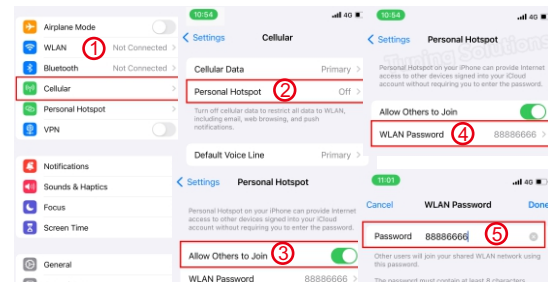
Airplane Mode

WLAN ① Not Connected

Bluetooth Not Connected

Cellular

Personal Hotspot

VPN

Notifications

Sounds & Haptics

Focus

Screen Time

General

10:54 4G

Settings Cellular

Cellular Data Primary

Personal Hotspot ② Off

Turn off cellular data to restrict all data to WLAN, including email, web browsing, and push notifications.

Default Voice Line Primary

Settings Personal Hotspot

Personal Hotspot on your iPhone can provide Internet access to other devices signed into your iCloud account without requiring you to enter the password.

Allow Others to Join ③

WLAN Password 88888666

10:54 4G

Settings Personal Hotspot

Personal Hotspot on your iPhone can provide Internet access to other devices signed into your iCloud account without requiring you to enter the password.

Allow Others to Join

WLAN Password ④ 88888666

11:01 4G

Cancel WLAN Password Done

Password 88888666 ⑤

Other users will join your shared WLAN network using this password.

The password must contain at least 8 characters